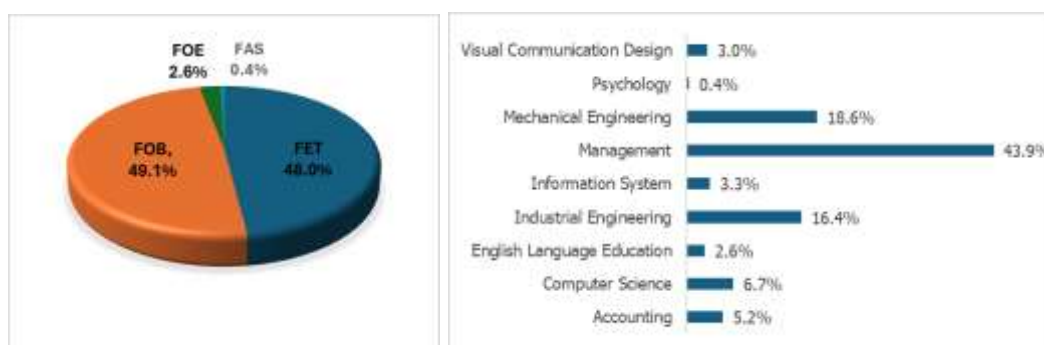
FOE
2.6%
FAS
0.4%
FOB,
49.1%
FET
48.0%

Visual Communication Design 3.0%
Psychology 0.4%
Mechanical Engineering 18.6%
Management 43.9%
Information System 3.3%
Industrial Engineering 16.4%
English Language Education 2.6%
Computer Science 6.7%
Accounting 5.2%